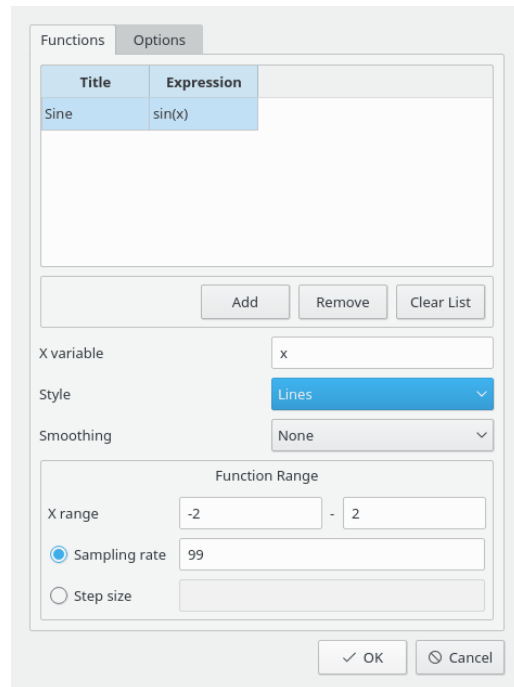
Functions Options

| Title | Expression |
|---|---|
| Sine | sin(x) |

Add Remove Clear List

X variable x

Style Lines

Smoothing None

Function Range

X range -2 - 2

Sampling rate 99

Step size

OK Cancel